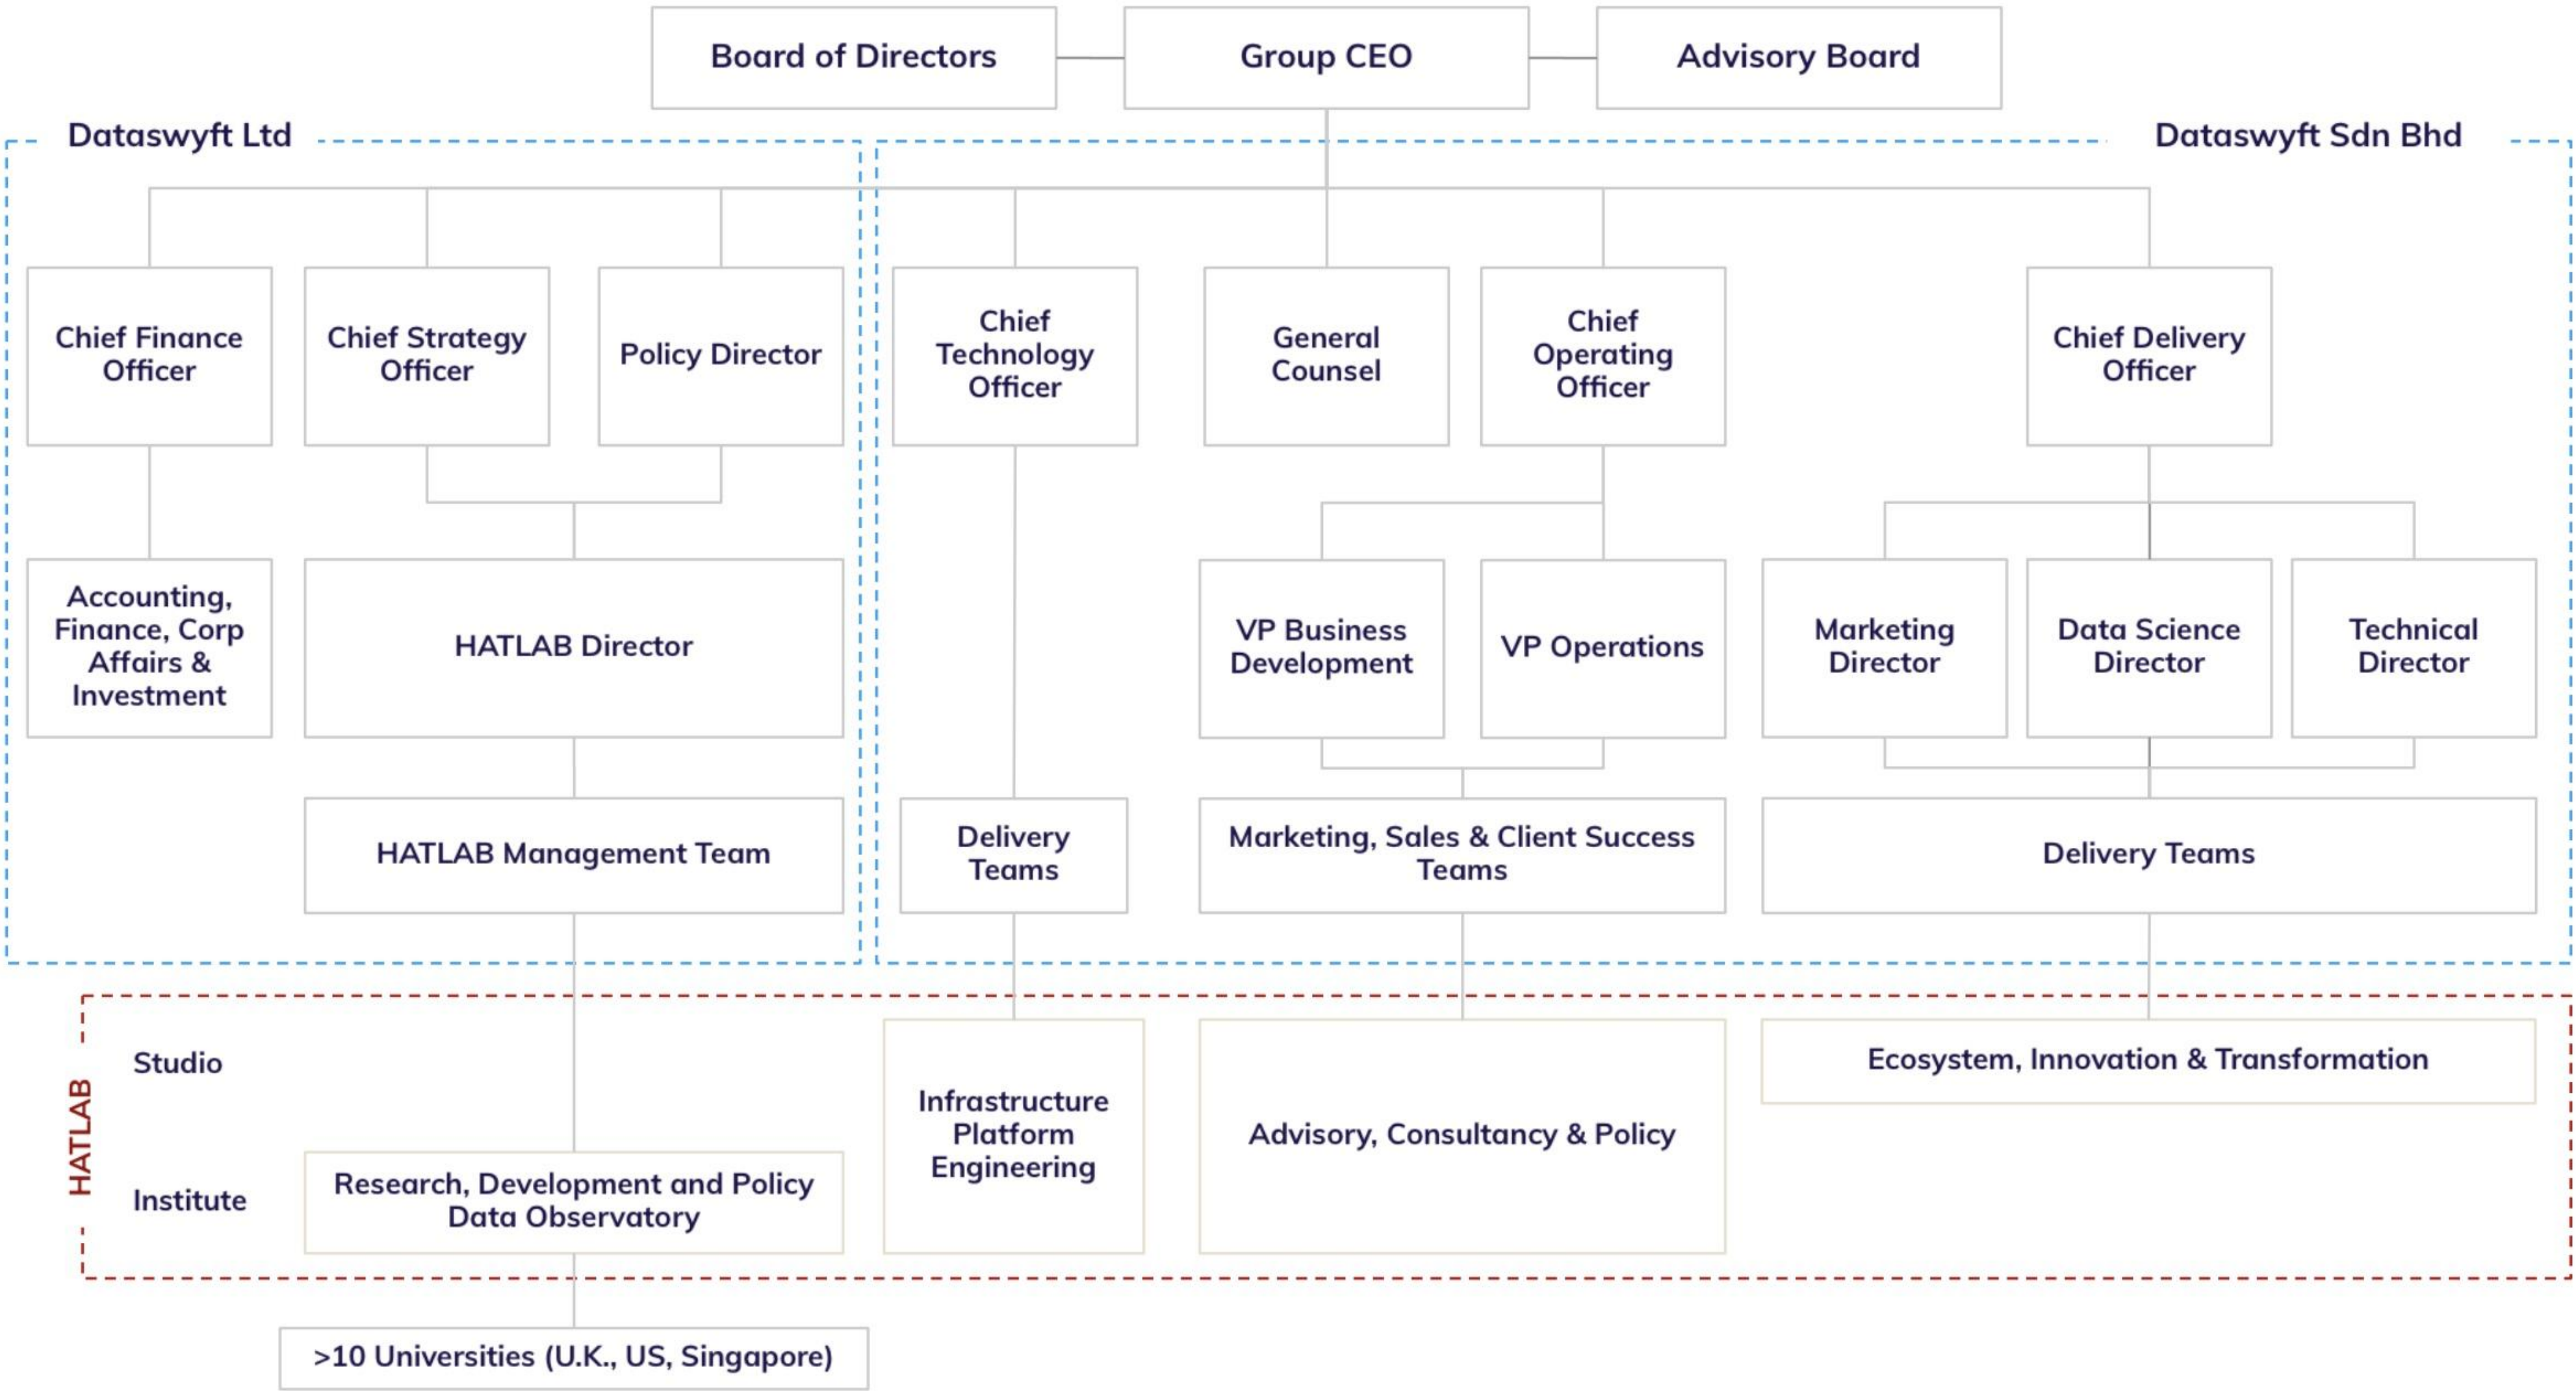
Board of Directors

Group CEO

Advisory Board

Dataswyft Ltd

Dataswyft Sdn Bhd

Chief Finance Officer

Chief Strategy Officer

Policy Director

Chief Technology Officer

General Counsel

Chief Operating Officer

Chief Delivery Officer

Accounting, Finance, Corp Affairs & Investment

HATLAB Director

VP Business Development

VP Operations

Marketing Director

Data Science Director

Technical Director

HATLAB Management Team

Delivery Teams

Marketing, Sales & Client Success Teams

Delivery Teams

HATLAB

Studio

Institute

Research, Development and Policy Data Observatory

Infrastructure Platform Engineering

Advisory, Consultancy & Policy

Ecosystem, Innovation & Transformation

>10 Universities (U.K., US, Singapore)